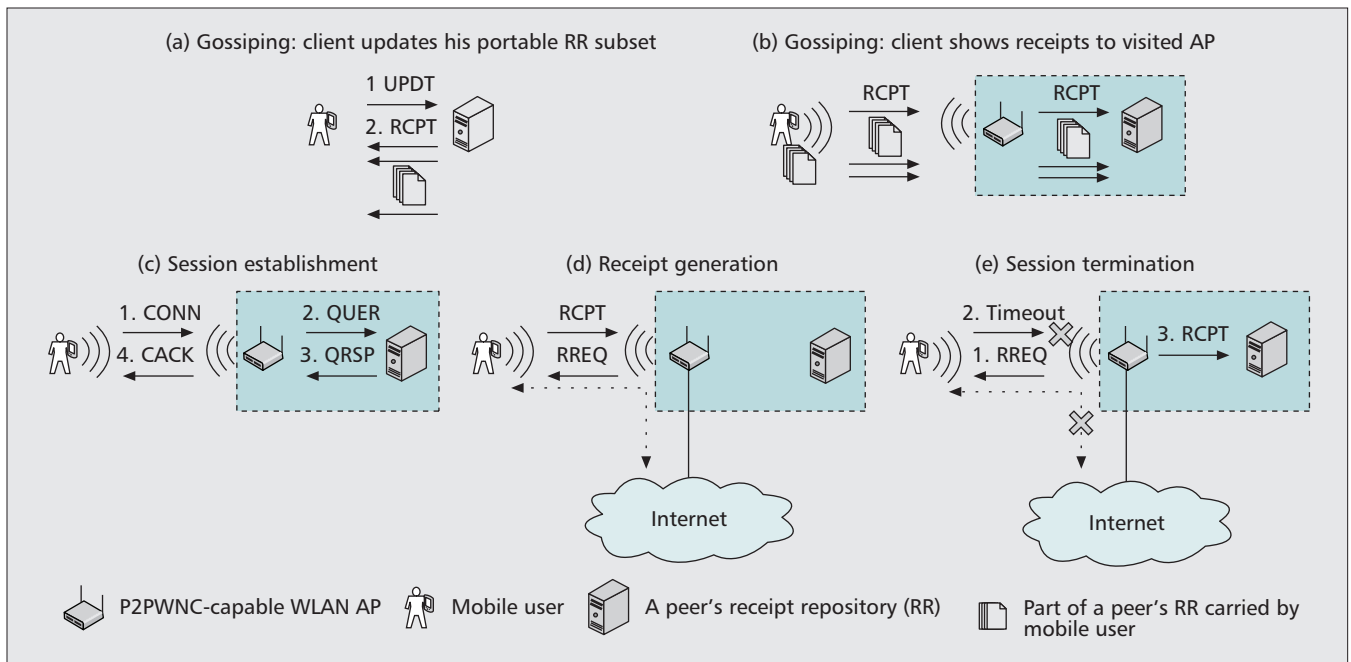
(a) Gossiping: client updates his portable RR subset

1 UPDT

2. RCPT

(b) Gossiping: client shows receipts to visited AP

RCPT

RCPT

(c) Session establishment

1. CONN

4. CACK

2. QUER

3. QRSP

(d) Receipt generation

RCPT

RREQ

Internet

(e) Session termination

2. Timeout

1. RREQ

3. RCPT

Internet

P2PWNC-capable WLAN AP

Mobile user

A peer's receipt repository (RR)

Part of a peer's RR carried by mobile user